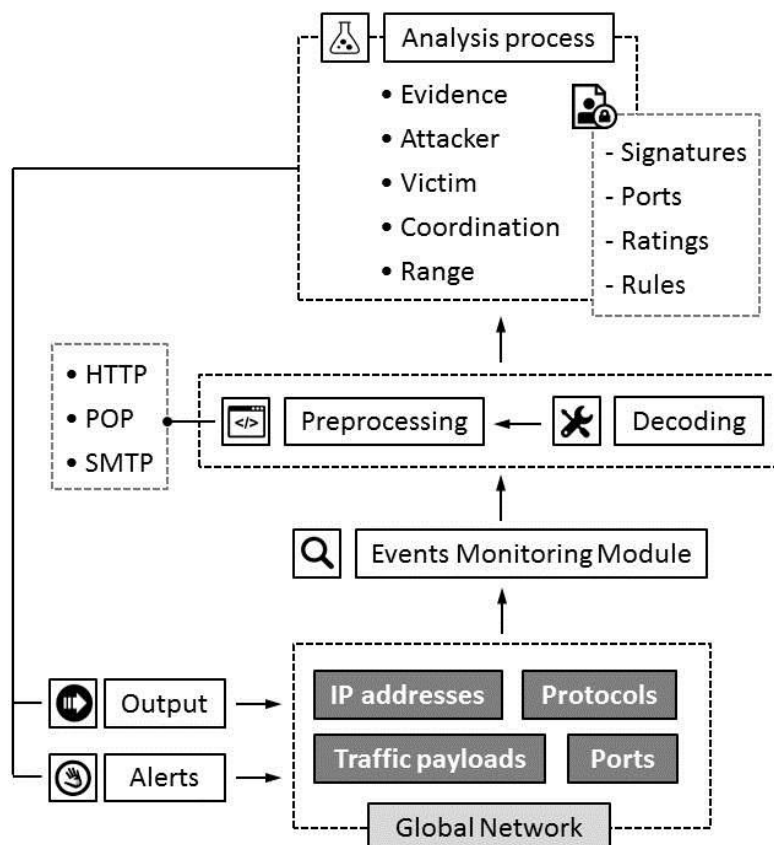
Analysis process

• Evidence
• Attacker
• Victim
• Coordination
• Range

- Signatures
- Ports
- Ratings
- Rules

• HTTP
• POP
• SMTP

Preprocessing

Decoding

Events Monitoring Module

Output

Alerts

IP addresses

Protocols

Traffic payloads

Ports

Global Network